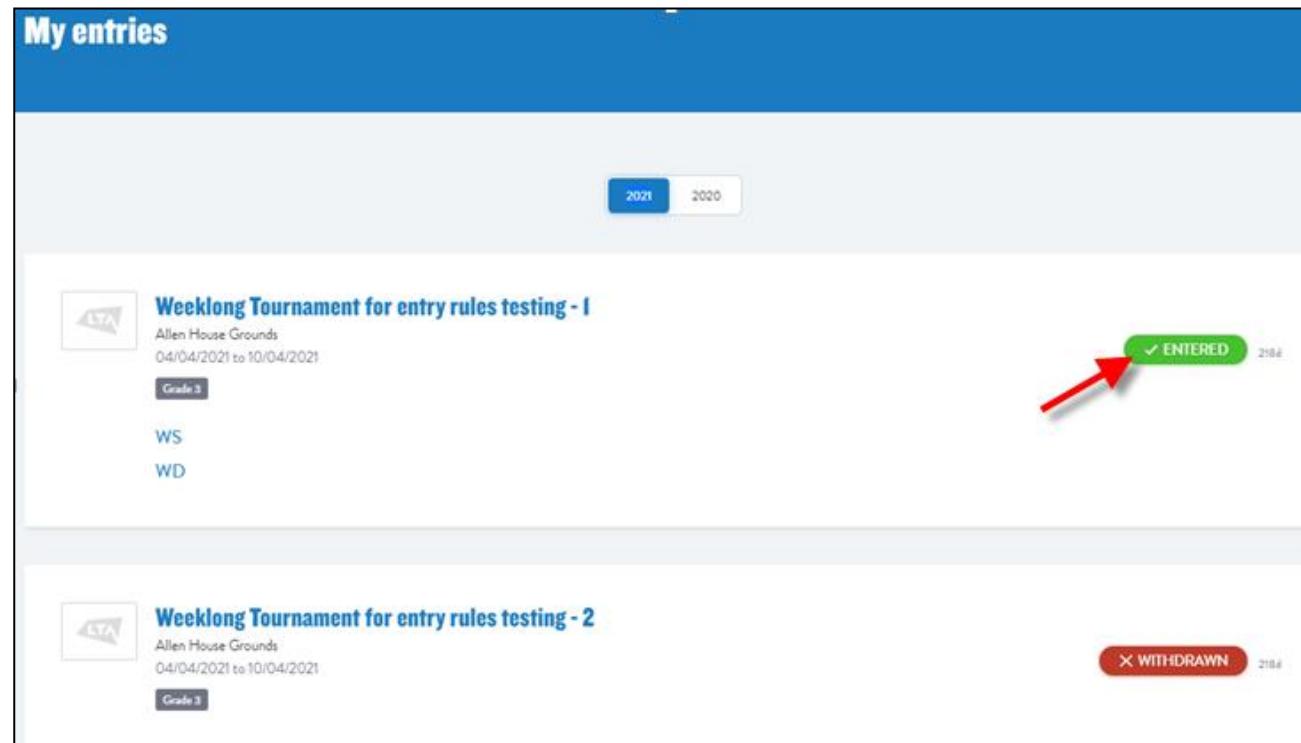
My entries

2021 2020

LTA

Weeklong Tournament for entry rules testing - 1

Allen House Grounds

04/04/2021 to 10/04/2021

Grade 3

✓ ENTERED 218d

WS

WD

LTA

Weeklong Tournament for entry rules testing - 2

Allen House Grounds

04/04/2021 to 10/04/2021

Grade 3

✕ WITHDRAWN 218d